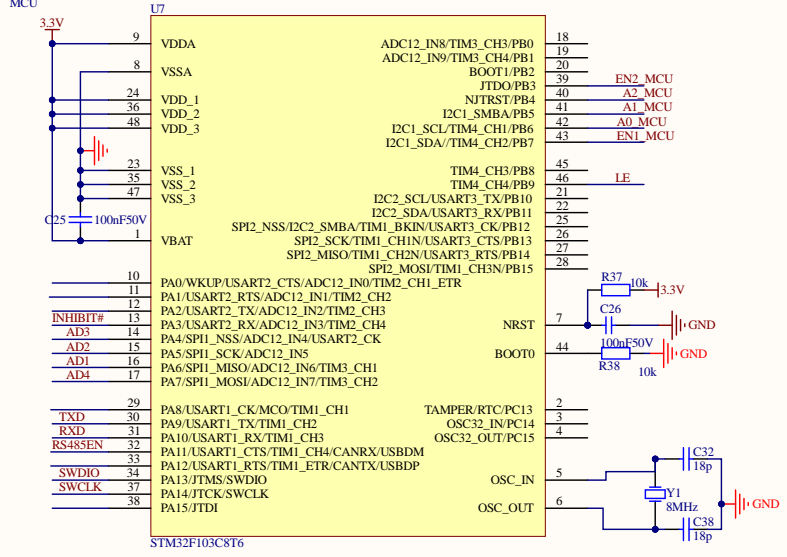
MCU

3.3V

U7

9 VDDA
8 VSSA
24 VDD_1
36 VDD_2
48 VDD_3
23 VSS_1
35 VSS_2
47 VSS_3
C25 100nF50V
1 VBAT

ADC12_IN8/TIM3_CH3/PB0 18
ADC12_IN9/TIM3_CH4/PB1 19
BOOT1/PB2 20
JTDO/PB3 39 EN2_MCU
NJTRST/PB4 40 A2_MCU
I2C1_SMBA/PB5 41 A1_MCU
I2C1_SCL/TIM4_CH1/PB6 42 A0_MCU
I2C1_SDA//TIM4_CH2/PB7 43 EN1_MCU
TIM4_CH3/PB8 45
TIM4_CH4/PB9 46 LE
I2C2_SCL/USART3_TX/PB10 21
I2C2_SDA/USART3_RX/PB11 22
SPI2_NSS/I2C2_SMBA/TIM1_BKIN/USART3_CK/PB12 25
SPI2_SCK/TIM1_CH1N/USART3_CTS/PB13 26
SPI2_MISO/TIM1_CH2N/USART3_RTS/PB14 27
SPI2_MOSI/TIM1_CH3N/PB15 28

10 PA0/WKUP/USART2_CTS/ADC12_IN0/TIM2_CH1_ETR
11 PA1/USART2_RTS/ADC12_IN1/TIM2_CH2
12 PA2/USART2_TX/ADC12_IN2/TIM2_CH3
INHIBIT# 13 PA3/USART2_RX/ADC12_IN3/TIM2_CH4
AD3 14 PA4/SPI1_NSS/ADC12_IN4/USART2_CK
AD2 15 PA5/SPI1_SCK/ADC12_IN5
AD1 16 PA6/SPI1_MISO/ADC12_IN6/TIM3_CH1
AD4 17 PA7/SPI1_MOSI/ADC12_IN7/TIM3_CH2

R37 10k 3.3V
NRST 7
C26 GND
100nF50V
BOOT0 44 GND
R38 10k

29 PA8/USART1_CK/MCO/TIM1_CH1
TXD 30 PA9/USART1_TX/TIM1_CH2
RXD 31 PA10/USART1_RX/TIM1_CH3
RS485EN 32 PA11/USART1_CTS/TIM1_CH4/CANRX/USBDM
33 PA12/USART1_RTS/TIM1_ETR/CANTX/USBDP
SWDIO 34 PA13/JTMS/SWDIO
SWCLK 37 PA14/JTCK/SWCLK
38 PA15/JTDI

TAMPER/RTC/PC13 2
OSC32_IN/PC14 3
OSC32_OUT/PC15 4
OSC_IN 5
OSC_OUT 6

C32 18p
Y1 8MHz
GND
C38 18p

STM32F103C8T6